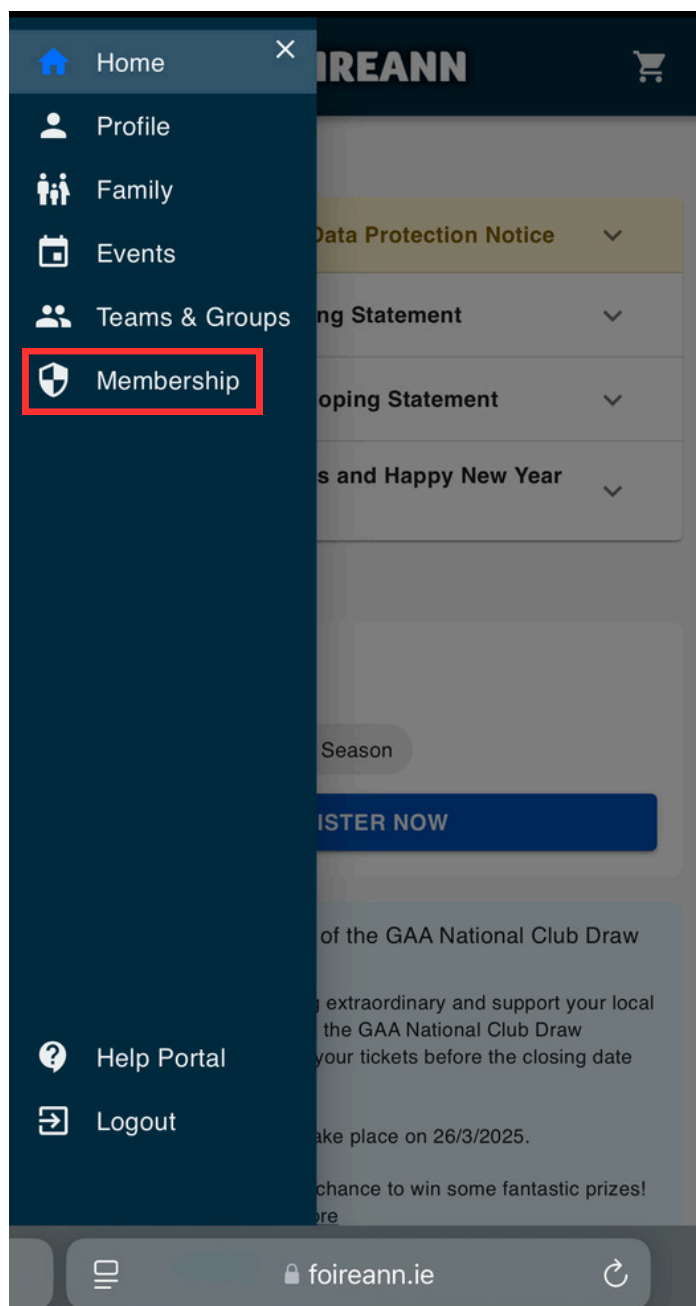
Home
Profile
Family
Events
Teams & Groups
Membership

Help Portal
Logout

IREANN

Data Protection Notice
ng Statement
oping Statement
s and Happy New Year

Season
ISTER NOW

of the GAA National Club Draw

g extraordinary and support your local the GAA National Club Draw your tickets before the closing date

ake place on 26/3/2025.

chance to win some fantastic prizes! re

foireann.ie